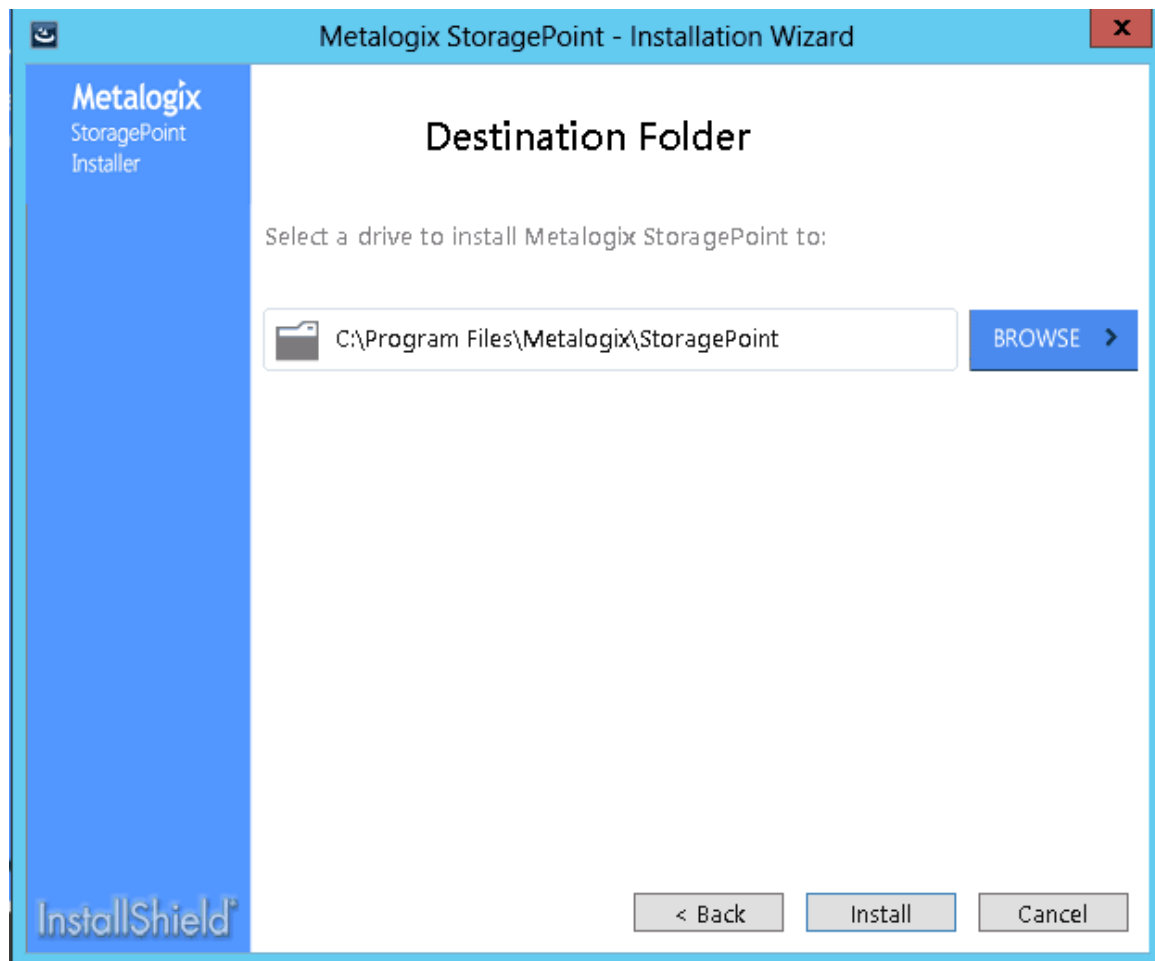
Metalogix StoragePoint - Installation Wizard

x

Metalogix
StoragePoint
Installer

Destination Folder

Select a drive to install Metalogix StoragePoint to:

C:\Program Files\Metalogix\StoragePoint

BROWSE >

InstallShield®

< Back

Install

Cancel